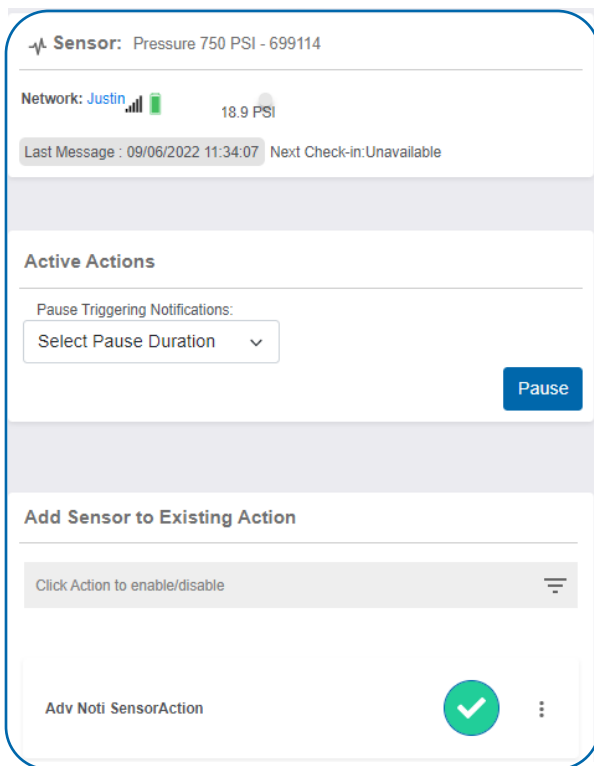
Sensor: Pressure 750 PSI - 699114

Network: Justin

18.9 PSI

Last Message : 09/06/2022 11:34:07 Next Check-in:Unavailable

Active Actions

Pause Triggering Notifications:

Select Pause Duration

Pause

Add Sensor to Existing Action

Click Action to enable/disable

Adv Noti SensorAction